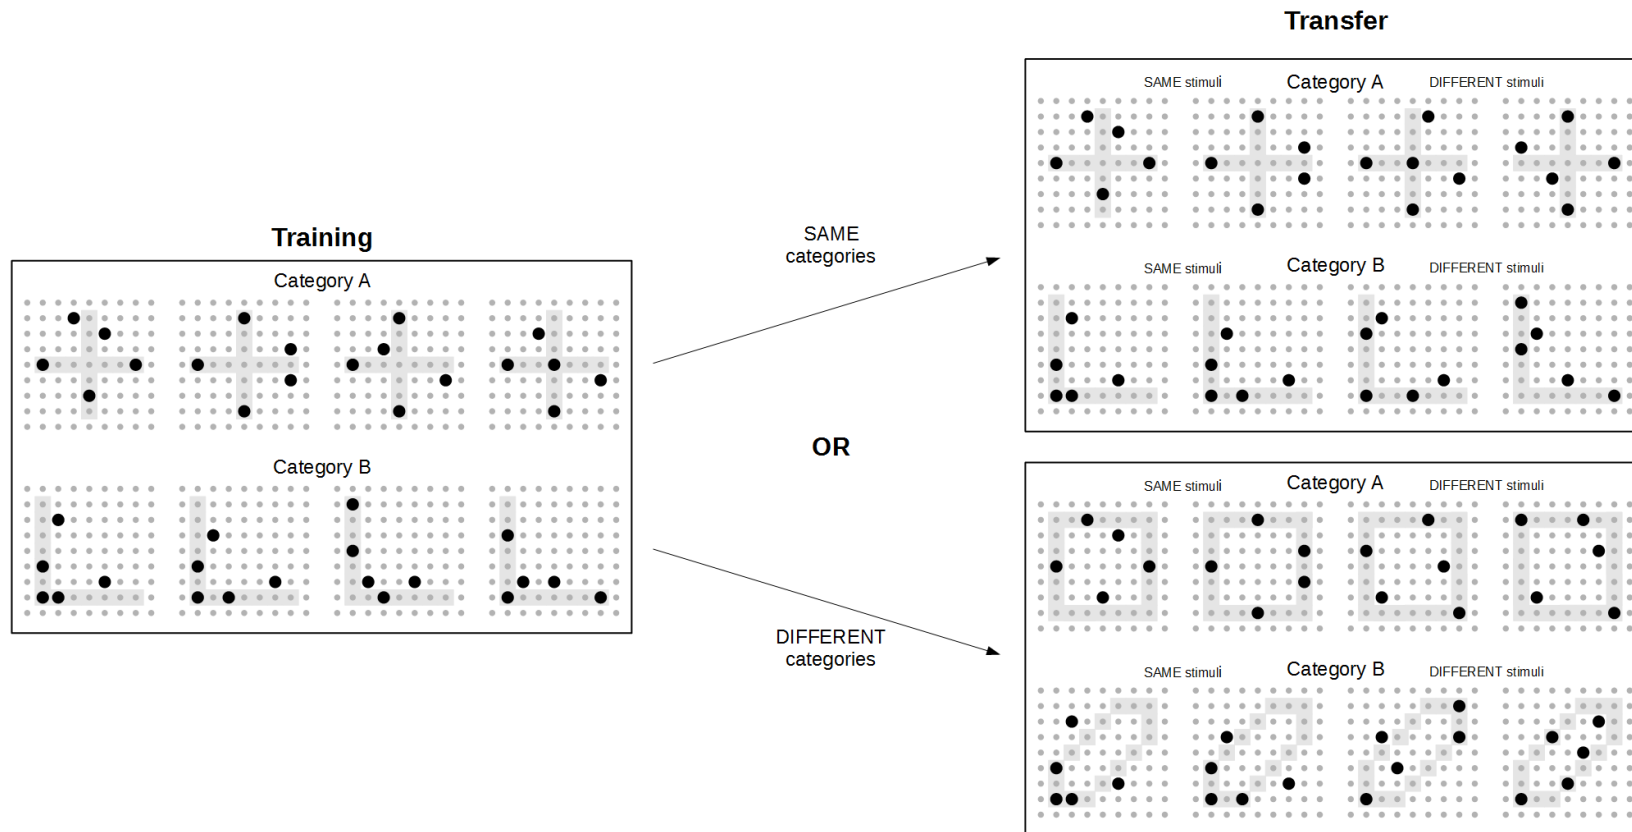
Transfer

Training

Category A

Category B

SAME categories

OR

DIFFERENT categories

SAME stimuli Category A DIFFERENT stimuli

SAME stimuli Category B DIFFERENT stimuli

SAME stimuli Category A DIFFERENT stimuli

SAME stimuli Category B DIFFERENT stimuli